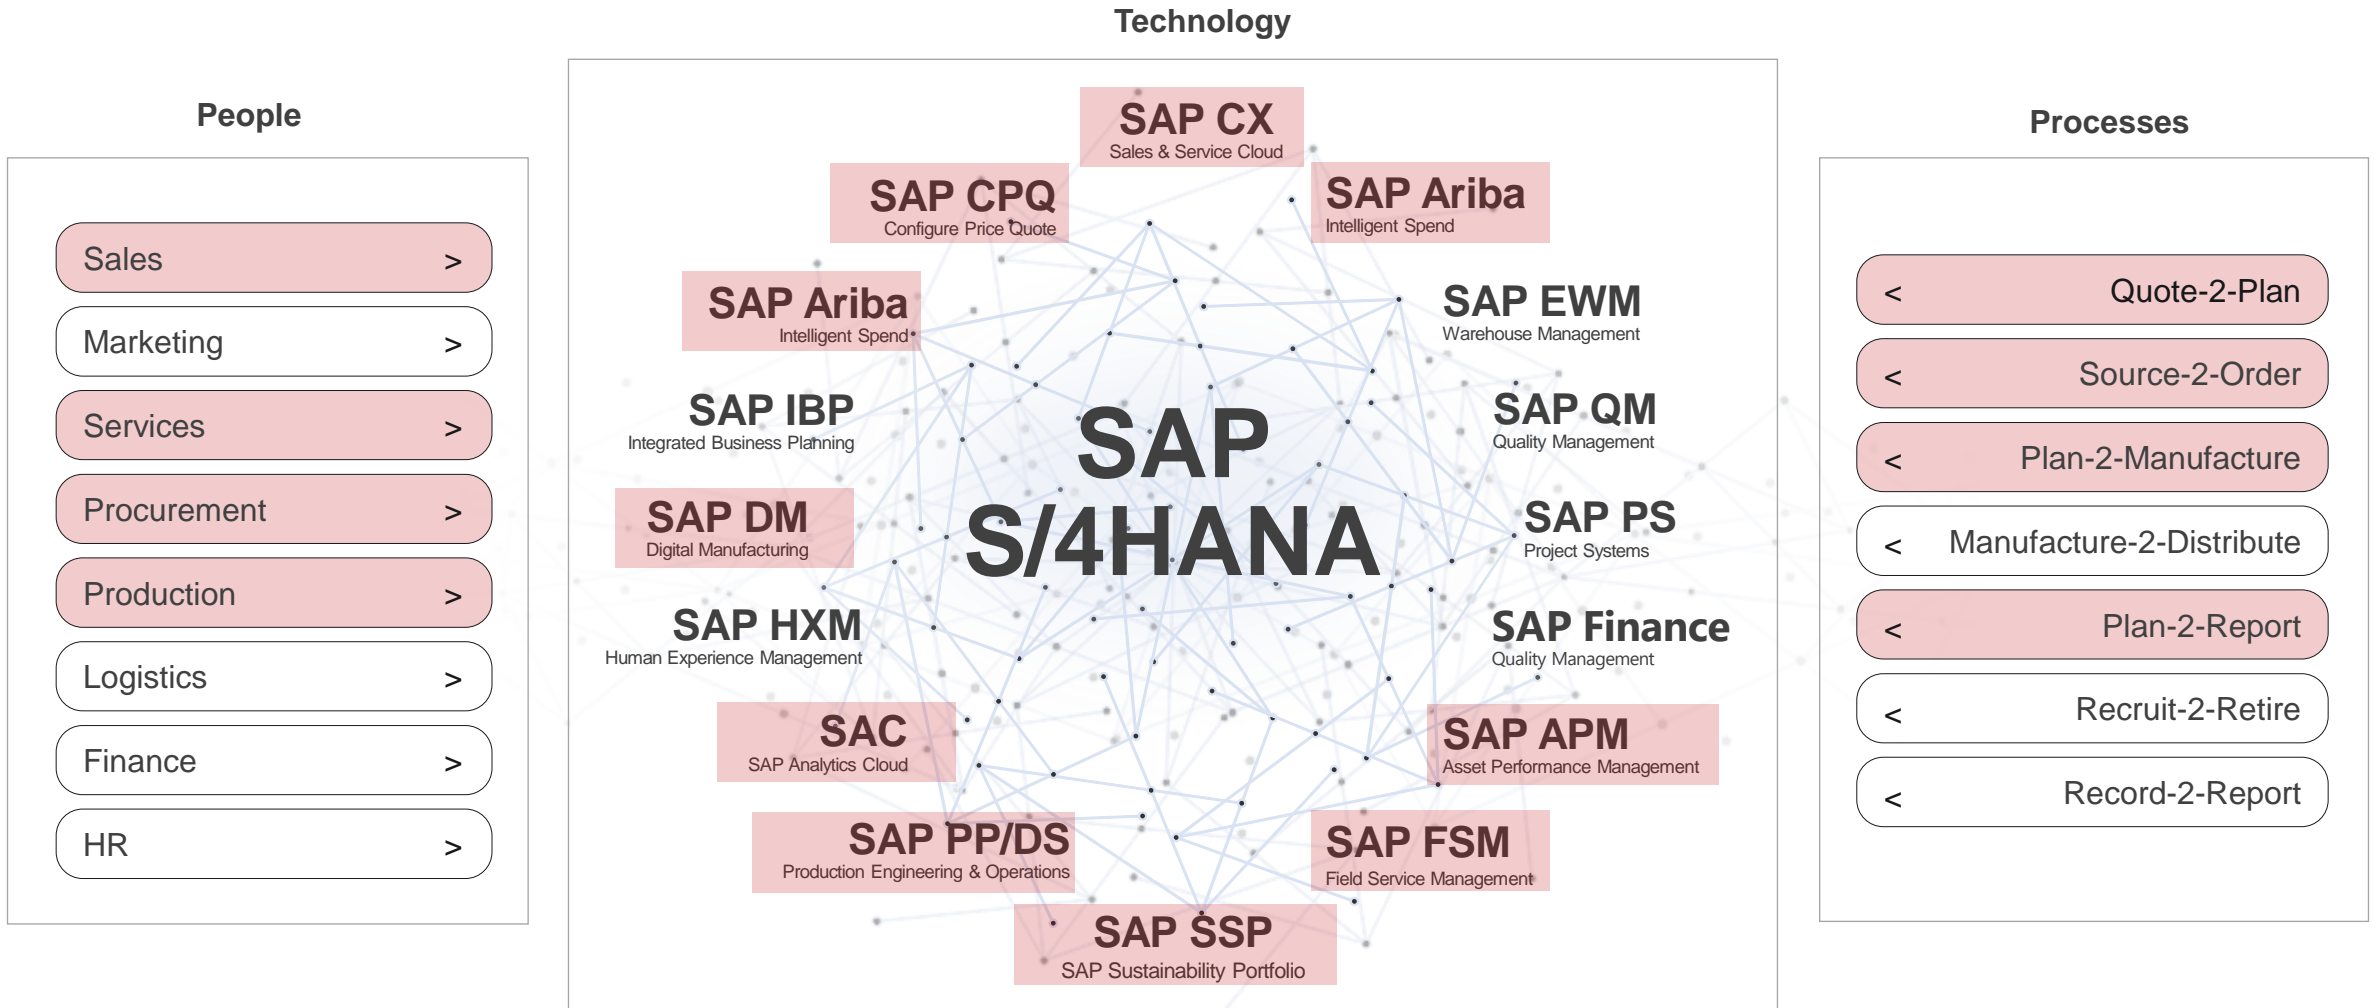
Technology

People

Sales >

Marketing >

Services >

Procurement >

Production >

Logistics >

Finance >

HR >

SAP CX
Sales & Service Cloud

SAP CPQ
Configure Price Quote

SAP Ariba
Intelligent Spend

SAP Ariba
Intelligent Spend

SAP EWM
Warehouse Management

SAP IBP
Integrated Business Planning

SAP QM
Quality Management

SAP
S/4HANA

SAP DM
Digital Manufacturing

SAP PS
Project Systems

SAP HXM
Human Experience Management

SAP Finance
Quality Management

SAC
SAP Analytics Cloud

SAP APM
Asset Performance Management

SAP PP/DS
Production Engineering & Operations

SAP FSM
Field Service Management

SAP SSP
SAP Sustainability Portfolio

Processes

< Quote-2-Plan

< Source-2-Order

< Plan-2-Manufacture

< Manufacture-2-Distribute

< Plan-2-Report

< Recruit-2-Retire

< Record-2-Report